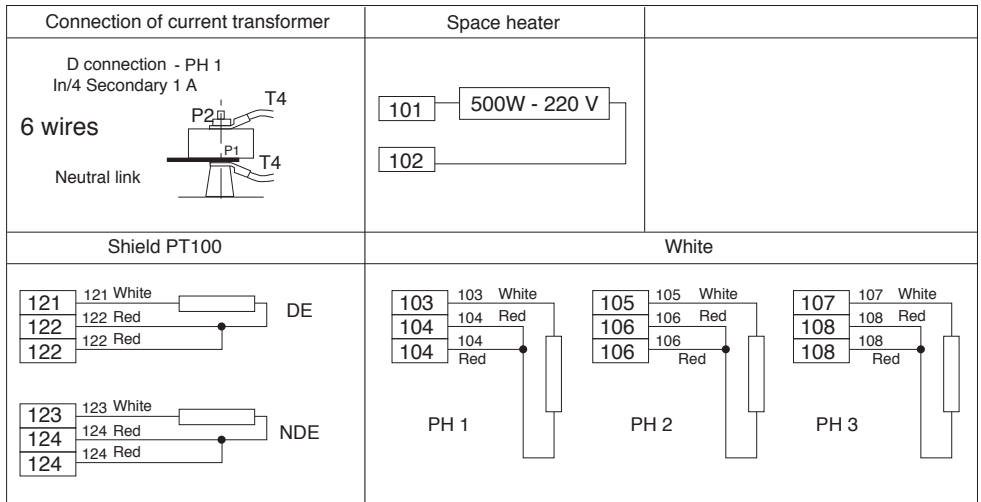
| Connection of current transformer | Space heater | |
|---|---|---|
| D connection - PH 1<br>In/4 Secondary 1 A<br>6 wires<br>P2 T4<br>P1 T4<br>Neutral link | 101 500W - 220 V<br>102 | |
| Shield PT100 | White | |
| 121 121 White<br>122 122 Red DE<br>122 122 Red<br><br>123 123 White<br>124 124 Red NDE<br>124 124 Red | 103 103 White<br>104 104 Red<br>104 104 Red<br>PH 1<br><br>105 105 White<br>106 106 Red<br>106 106 Red<br>PH 2<br><br>107 107 White<br>108 108 Red<br>108 108 Red<br>PH 3 | |